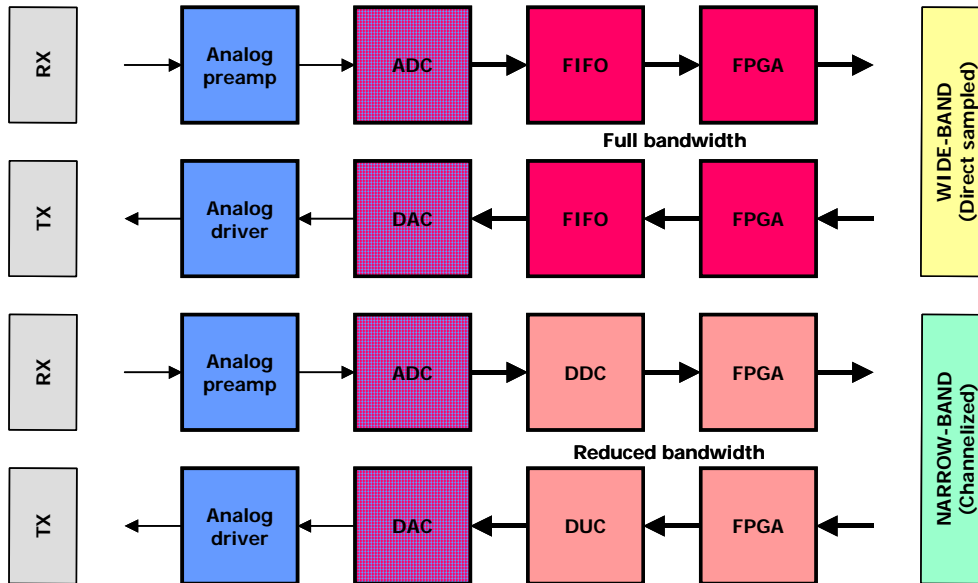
RX

Analog preamp

ADC

FIFO

FPGA

Full bandwidth

TX

Analog driver

DAC

FIFO

FPGA

WIDE-BAND (Direct sampled)

RX

Analog preamp

ADC

DDC

FPGA

Reduced bandwidth

TX

Analog driver

DAC

DUC

FPGA

NARROW-BAND (Channelized)